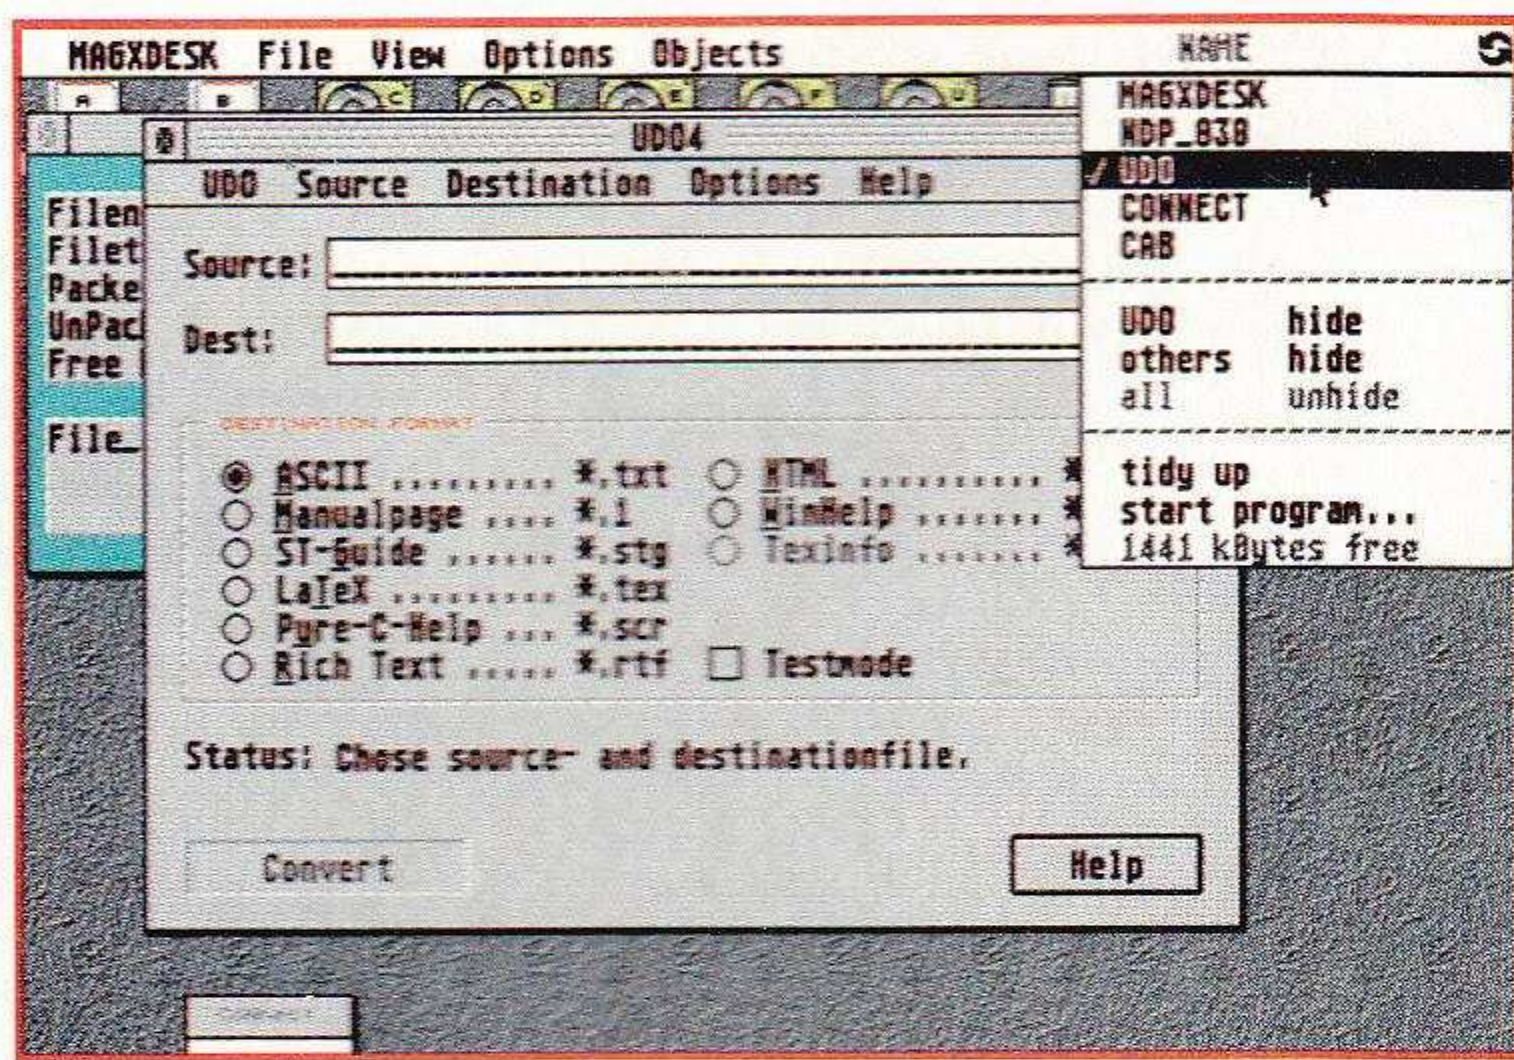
MAGXDESK File View Options Objects

NAME

A B C D E F U

UDO4

UDO Source Destination Options Help

Filen
Filet
Packe
UnPac
Free

File_

Source:

Dest:

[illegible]

ASCII .......... *.txt
Manualpage .... *.1
ST-Guide ...... *.stg
LaTeX .......... *.tex
Pure-C-Help ... *.scr
Rich Text ..... *.rtf

HTML .......... *
WinHelp ....... *
TexInfo ....... *

Testmode

Status: Chose source- and destinationfile.

Convert

Help

MAGXDESK
KDP_838
✓ UDO
CONNECT
CAB

UDO hide
others hide
all unhide

tidy up
start program...
1441 kBytes free